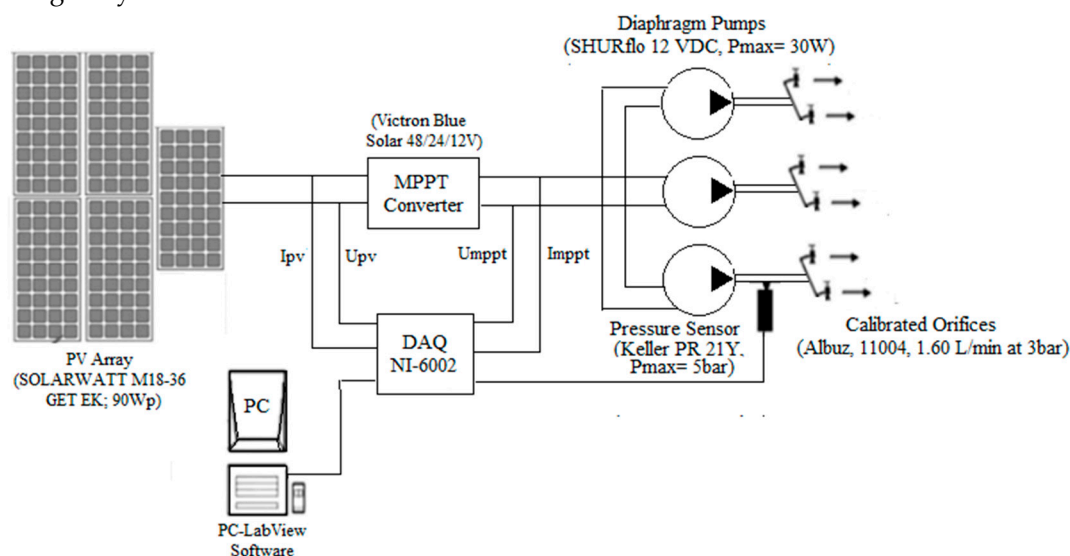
Diaphragm Pumps
(SHURflo 12 VDC, Pmax= 30W)

(Victron Blue
Solar 48/24/12V)

MPPT
Converter

Ipv

Upv

Umppt

Imppt

DAQ
NI-6002

Pressure Sensor
(Keller PR 21Y,
Pmax= 5bar)

Calibrated Orifices
(Albuz, 11004, 1.60 L/min at 3bar)

PV Array
(SOLARWATT M18-36
GET EK; 90Wp)

PC

PC-LabView
Software